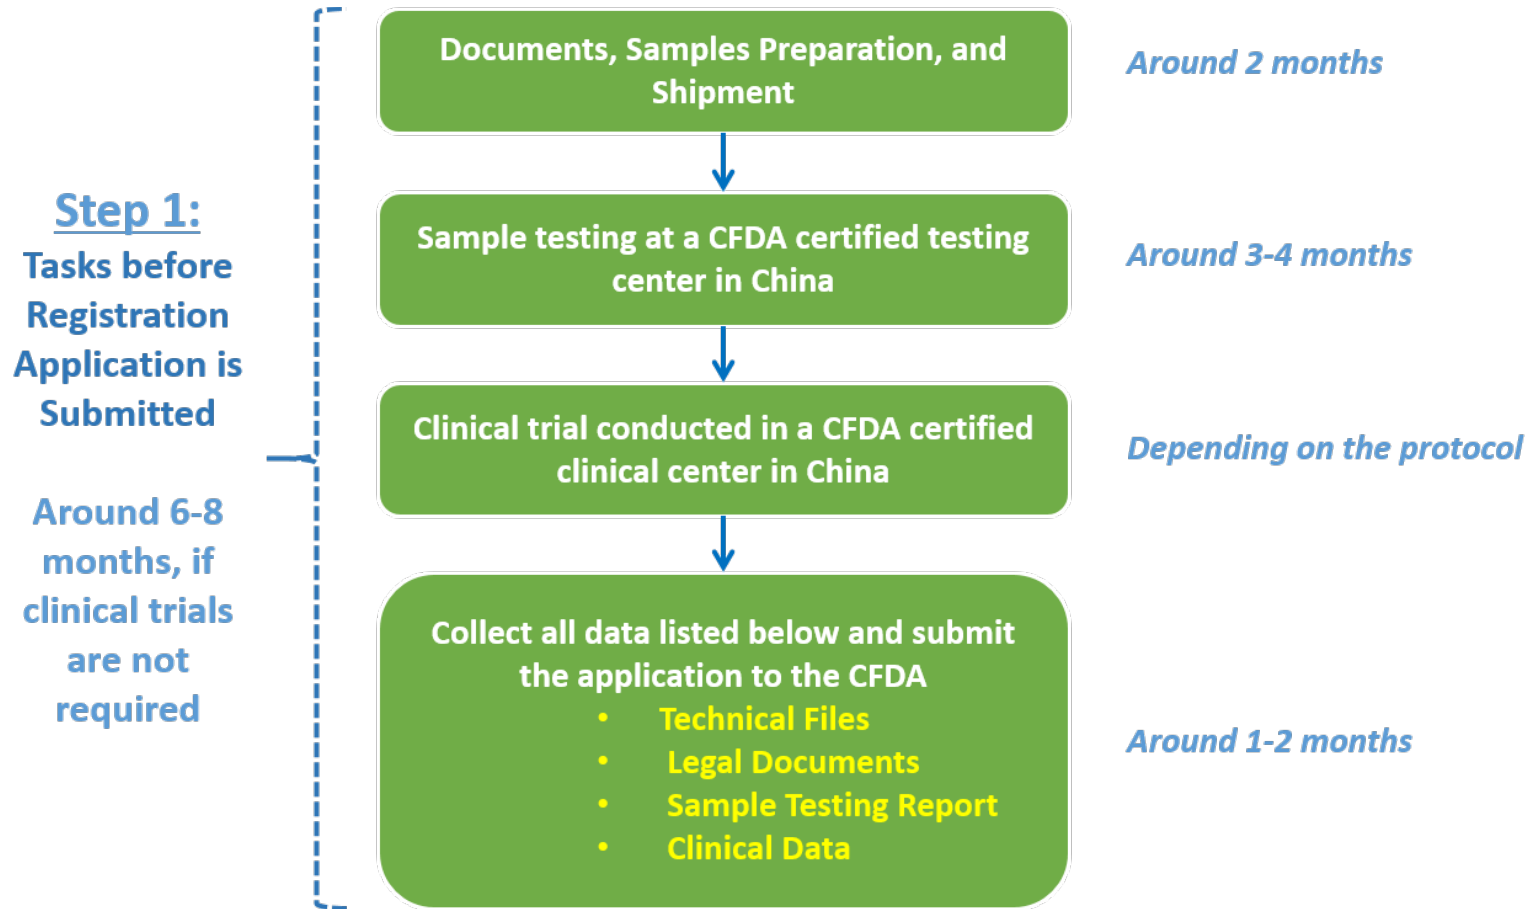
Step 1:
Tasks before Registration Application is Submitted

Around 6-8 months, if clinical trials are not required

Documents, Samples Preparation, and Shipment

Around 2 months

Sample testing at a CFDA certified testing center in China

Around 3-4 months

Clinical trial conducted in a CFDA certified clinical center in China

Depending on the protocol

Collect all data listed below and submit the application to the CFDA
• Technical Files
• Legal Documents
• Sample Testing Report
• Clinical Data

Around 1-2 months